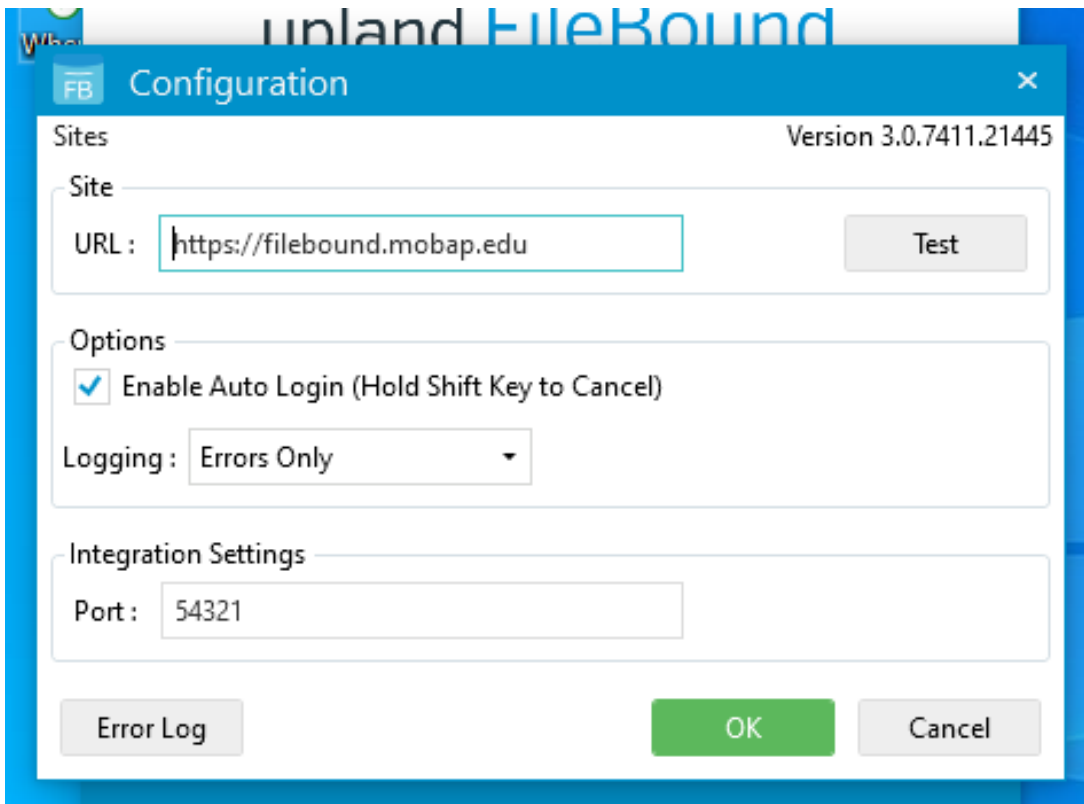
Whe
upland FileBound

FB Configuration
×

Sites
Version 3.0.7411.21445

Site
URL : https://filebound.mobap.edu
Test

Options
Enable Auto Login (Hold Shift Key to Cancel)
Logging : Errors Only

Integration Settings
Port : 54321

Error Log
OK
Cancel